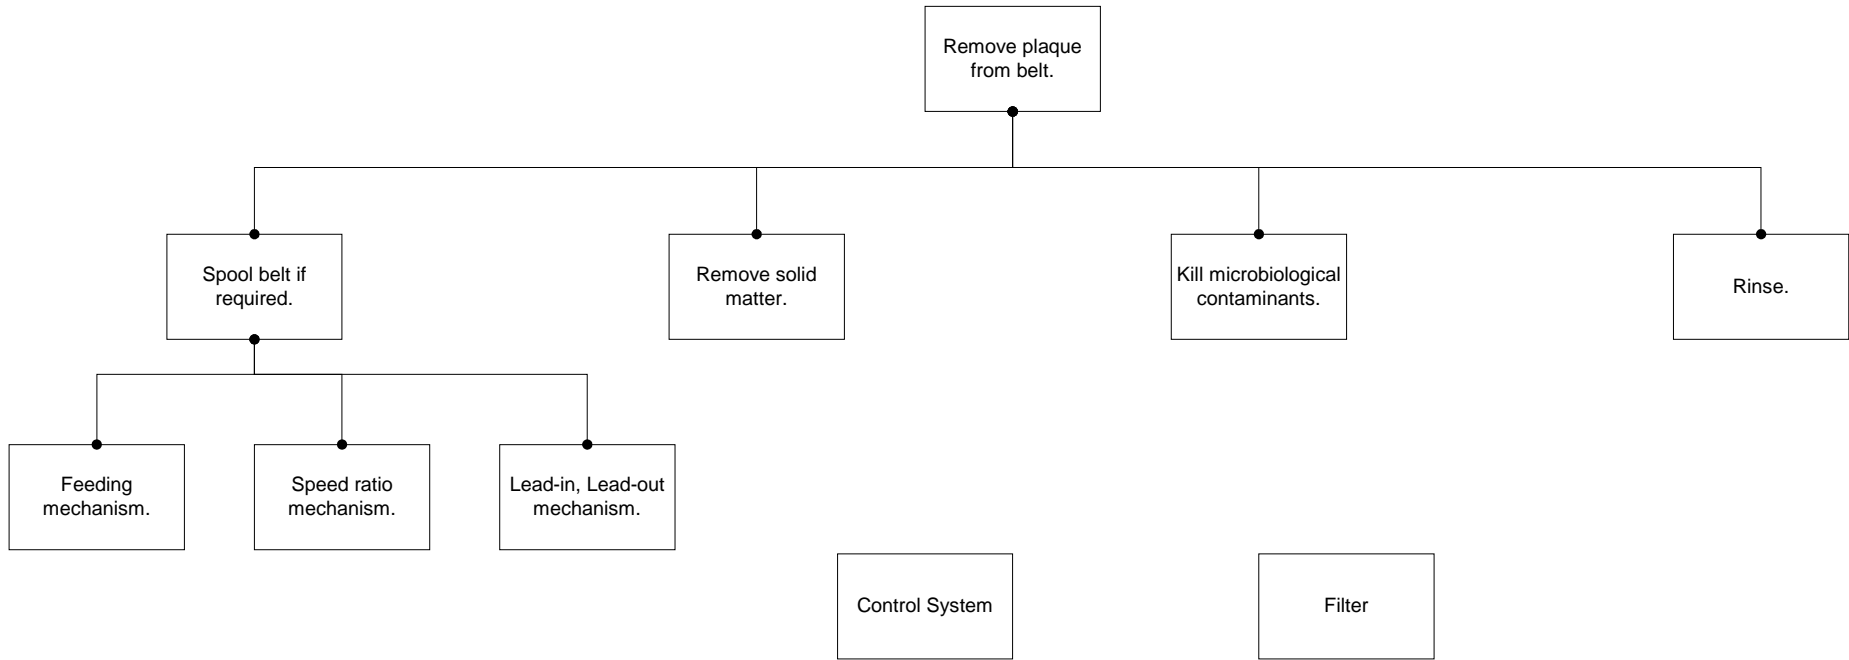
Remove plaque from belt.

Spool belt if required.

Remove solid matter.

Kill microbiological contaminants.

Rinse.

Feeding mechanism.

Speed ratio mechanism.

Lead-in, Lead-out mechanism.

Control System

Filter